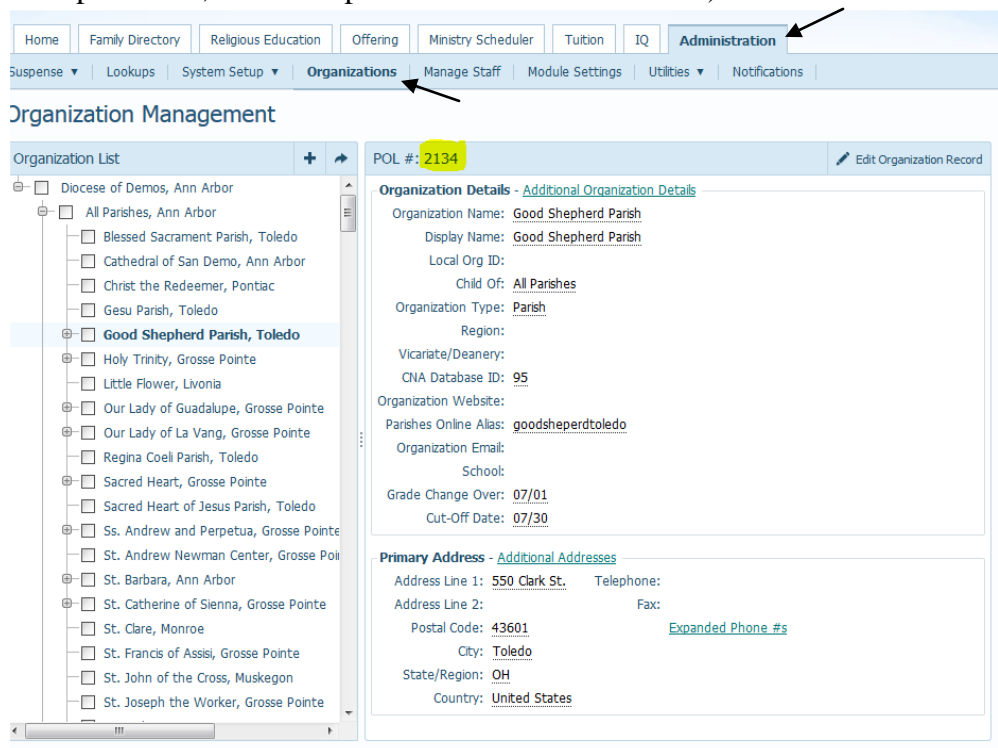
Home | Family Directory | Religious Education | Offering | Ministry Scheduler | Tuition | IQ | Administration

Suspense ▾ | Lookups | System Setup ▾ | Organizations | Manage Staff | Module Settings | Utilities ▾ | Notifications

Organization Management

Organization List

Diocese of Demos, Ann Arbor
All Parishes, Ann Arbor
Blessed Sacrament Parish, Toledo
Cathedral of San Demo, Ann Arbor
Christ the Redeemer, Pontiac
Gesu Parish, Toledo
Good Shepherd Parish, Toledo
Holy Trinity, Grosse Pointe
Little Flower, Livonia
Our Lady of Guadalupe, Grosse Pointe
Our Lady of La Vang, Grosse Pointe
Regina Coeli Parish, Toledo
Sacred Heart, Grosse Pointe
Sacred Heart of Jesus Parish, Toledo
Ss. Andrew and Perpetua, Grosse Pointe
St. Andrew Newman Center, Grosse Poi
St. Barbara, Ann Arbor
St. Catherine of Sienna, Grosse Pointe
St. Clare, Monroe
St. Francis of Assisi, Grosse Pointe
St. John of the Cross, Muskegon
St. Joseph the Worker, Grosse Pointe

POL #: 2134

Edit Organization Record

Organization Details - Additional Organization Details
Organization Name: Good Shepherd Parish
Display Name: Good Shepherd Parish
Local Org ID:
Child Of: All Parishes
Organization Type: Parish
Region:
Vicariate/Deanery:
CNA Database ID: 95
Organization Website:
Parishes Online Alias: goodsheperdtoledo
Organization Email:
School:
Grade Change Over: 07/01
Cut-Off Date: 07/30

Primary Address - Additional Addresses
Address Line 1: 550 Clark St.
Telephone:
Address Line 2:
Fax:
Postal Code: 43601
Expanded Phone #s
City: Toledo
State/Region: OH
Country: United States